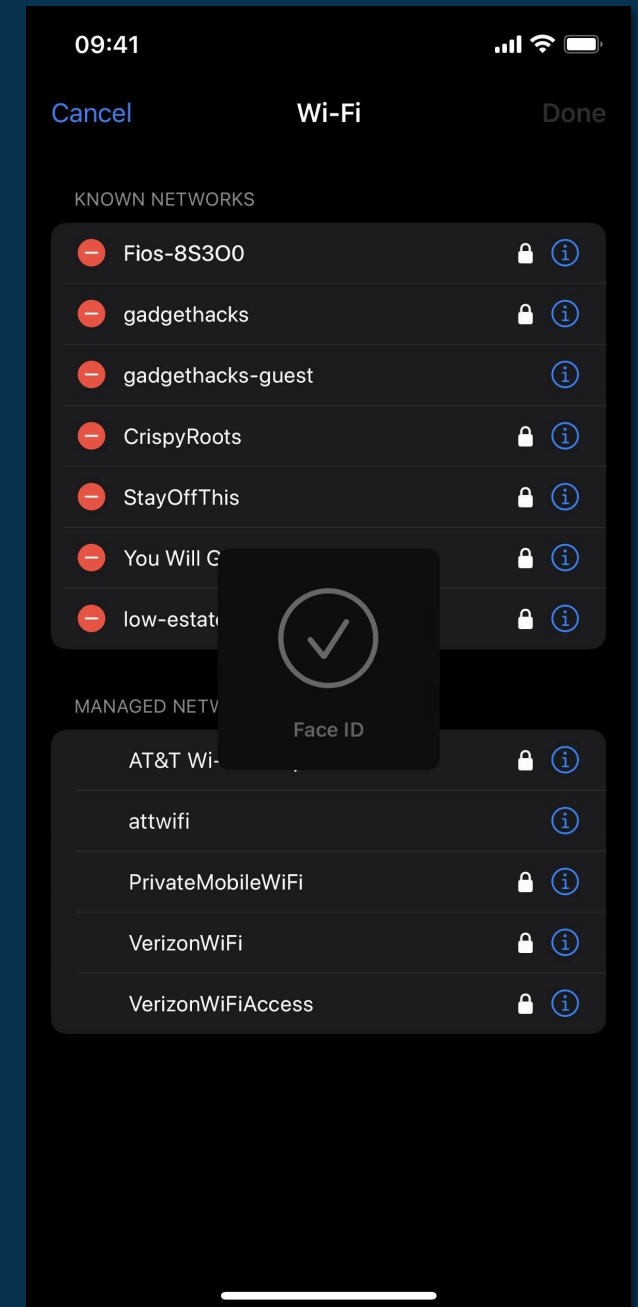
09:41

Cancel Wi-Fi Done

KNOWN NETWORKS

Fios-8S3O0

gadgethacks

gadgethacks-guest

CrispyRoots

StayOffThis

You Will G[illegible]

low-estat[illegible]

Face ID

MANAGED NETW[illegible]

AT&T Wi-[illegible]

attwifi

PrivateMobileWiFi

VerizonWiFi

VerizonWiFiAccess